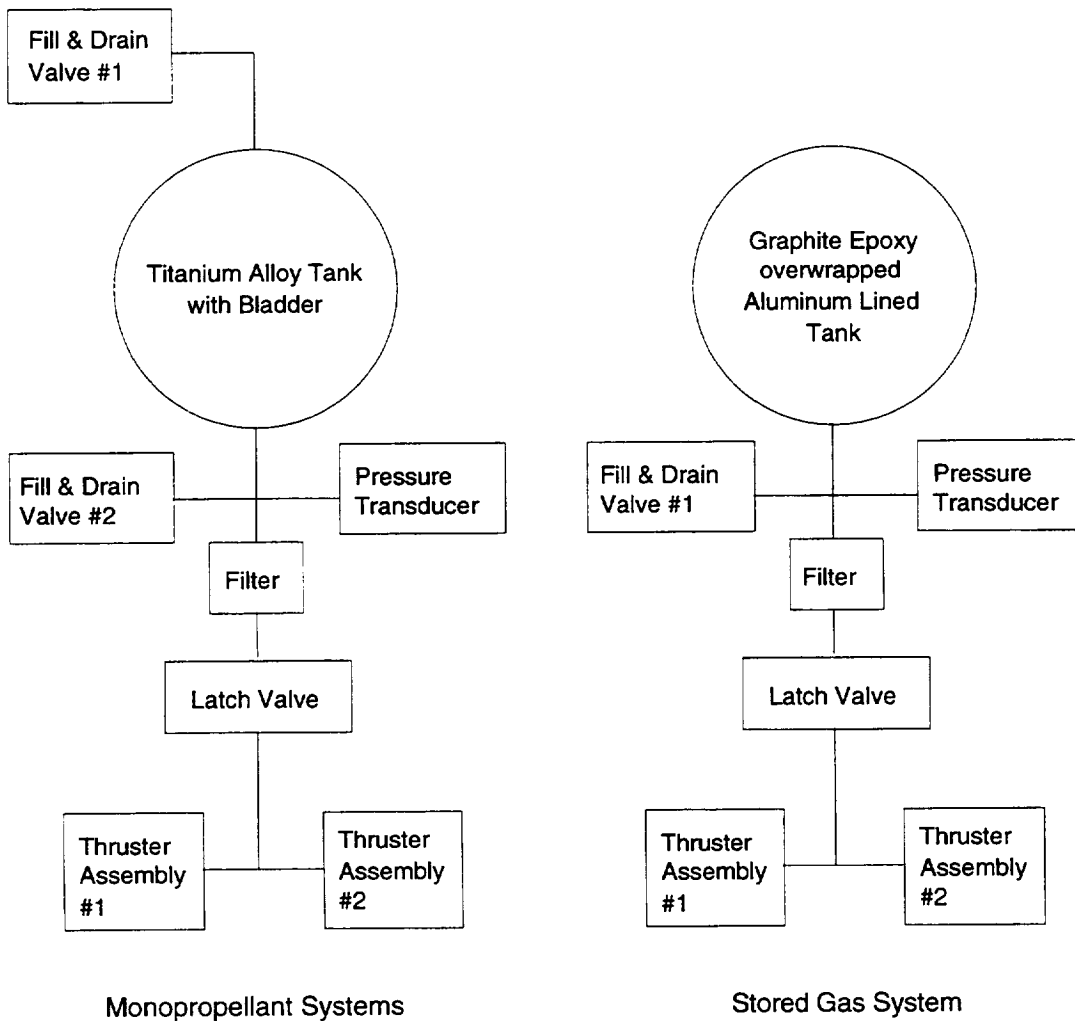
Fill & Drain Valve #1

Titanium Alloy Tank with Bladder

Fill & Drain Valve #2

Pressure Transducer

Filter

Latch Valve

Thruster Assembly #1

Thruster Assembly #2

Monopropellant Systems

Graphite Epoxy overwrapped Aluminum Lined Tank

Fill & Drain Valve #1

Pressure Transducer

Filter

Latch Valve

Thruster Assembly #1

Thruster Assembly #2

Stored Gas System